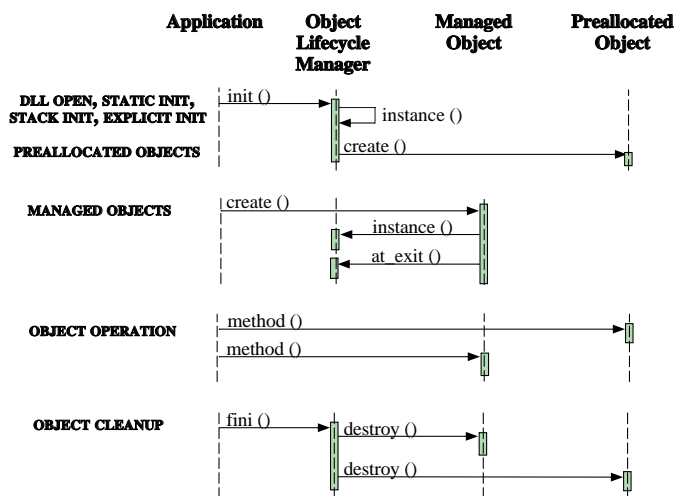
Application

Object Lifecycle Manager

Managed Object

Preallocated Object

DLL OPEN, STATIC INIT, STACK INIT, EXPLICIT INIT

init ()

instance ()

PREALLOCATED OBJECTS

create ()

MANAGED OBJECTS

create ()

instance ()

at_exit ()

OBJECT OPERATION

method ()

method ()

OBJECT CLEANUP

fini ()

destroy ()

destroy ()